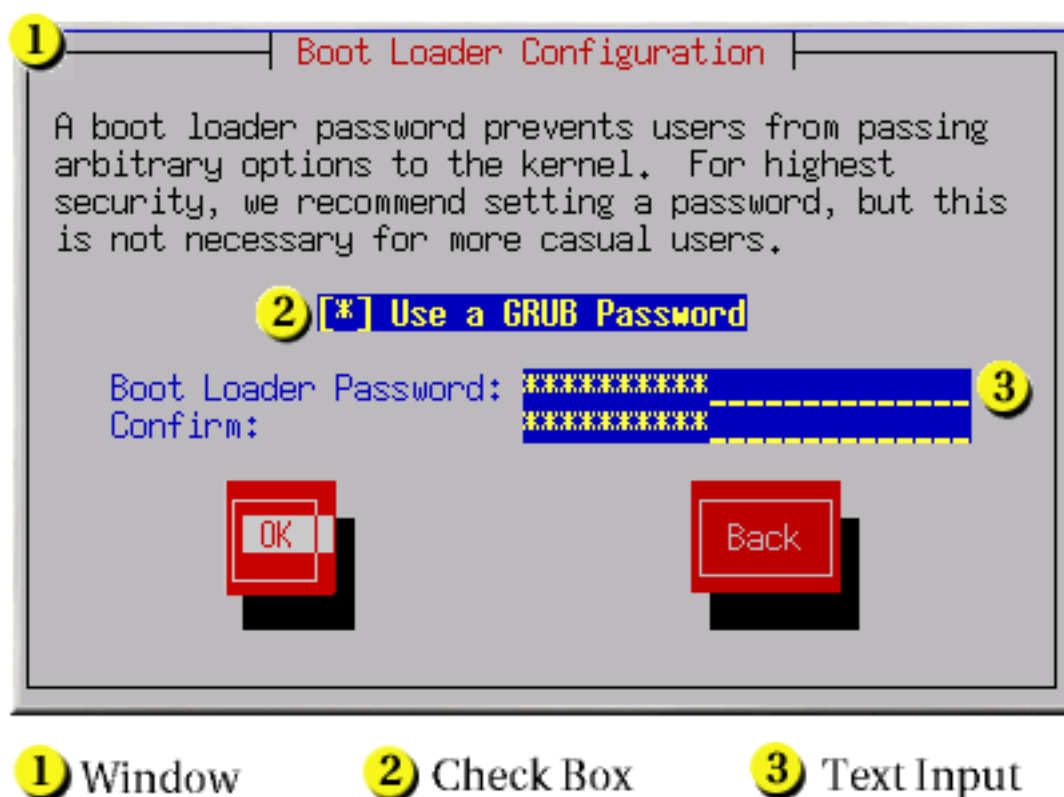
1 Boot Loader Configuration

A boot loader password prevents users from passing arbitrary options to the kernel. For highest security, we recommend setting a password, but this is not necessary for more casual users.

2 [*] Use a GRUB Password

Boot Loader Password: ********** 3
Confirm: **********

OK

Back

1 Window 2 Check Box 3 Text Input